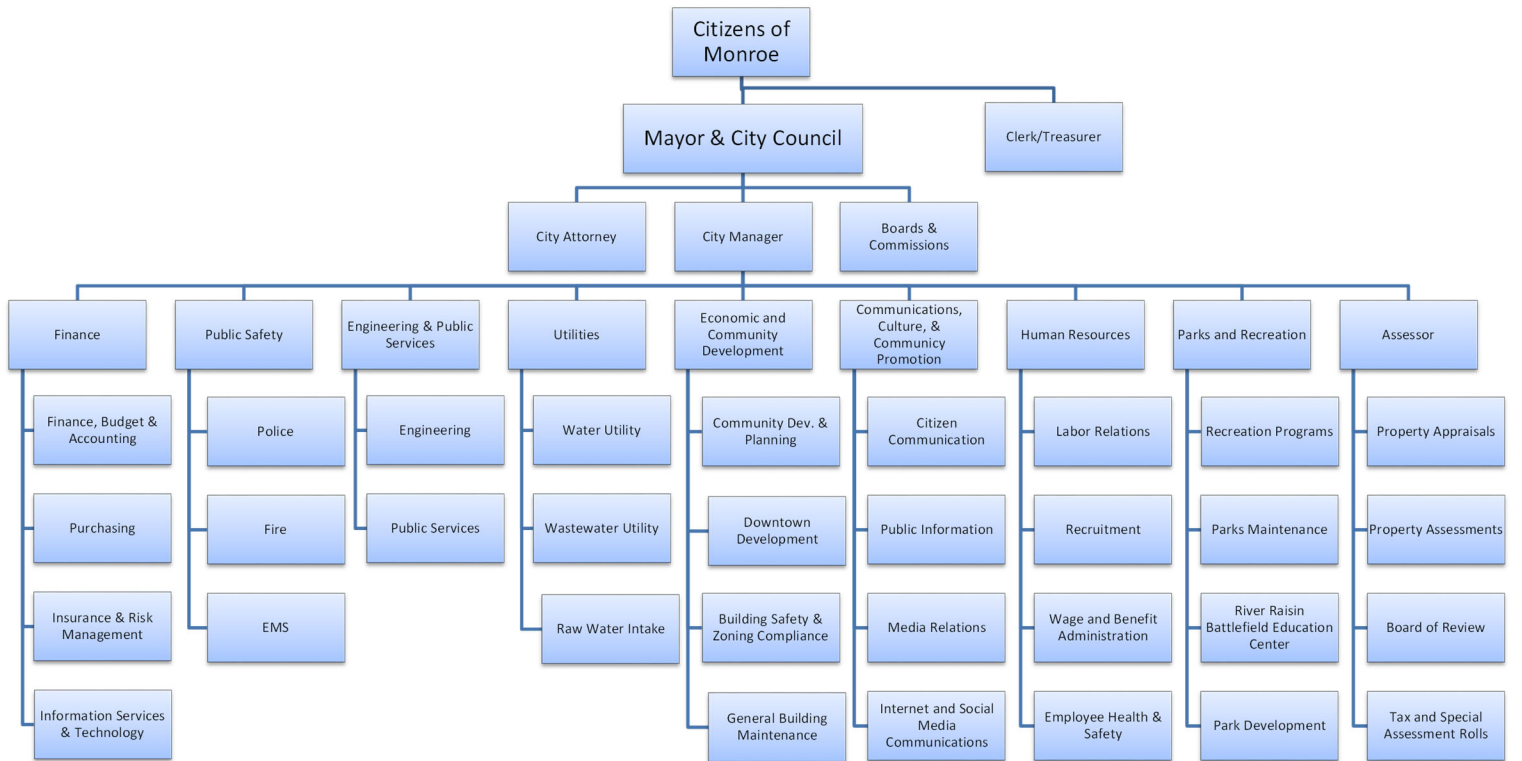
Citizens of Monroe

Mayor & City Council

Clerk/Treasurer

City Attorney

City Manager

Boards & Commissions

Finance

Finance, Budget & Accounting

Purchasing

Insurance & Risk Management

Information Services & Technology

Public Safety

Police

Fire

EMS

Engineering & Public Services

Engineering

Public Services

Utilities

Water Utility

Wastewater Utility

Raw Water Intake

Economic and Community Development

Community Dev. & Planning

Downtown Development

Building Safety & Zoning Compliance

General Building Maintenance

Communications, Culture, & Community Promotion

Citizen Communication

Public Information

Media Relations

Internet and Social Media Communications

Human Resources

Labor Relations

Recruitment

Wage and Benefit Administration

Employee Health & Safety

Parks and Recreation

Recreation Programs

Parks Maintenance

River Raisin Battlefield Education Center

Park Development

Assessor

Property Appraisals

Property Assessments

Board of Review

Tax and Special Assessment Rolls